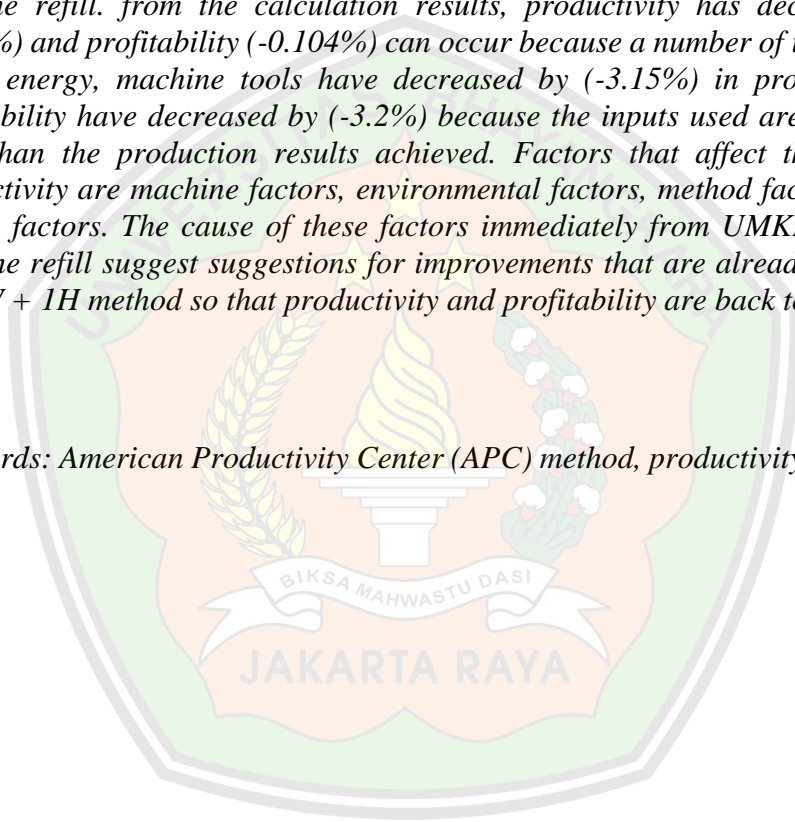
he refill. from the calculation results, productivity has dec %) and profitability (-0.104%) can occur because a number of i energy, machine tools have decreased by (-3.15%) in pro bility have decreased by (-3.2%) because the inputs used are han the production results achieved. Factors that affect th ctivity are machine factors, environmental factors, method fac factors. The cause of these factors immediately from UMKI he refill suggest suggestions for improvements that are alread V + 1H method so that productivity and profitability are back to

rds: American Productivity Center (APC) method, productivity

BIKSA MAHWASTU DASI

JAKARTA RAYA